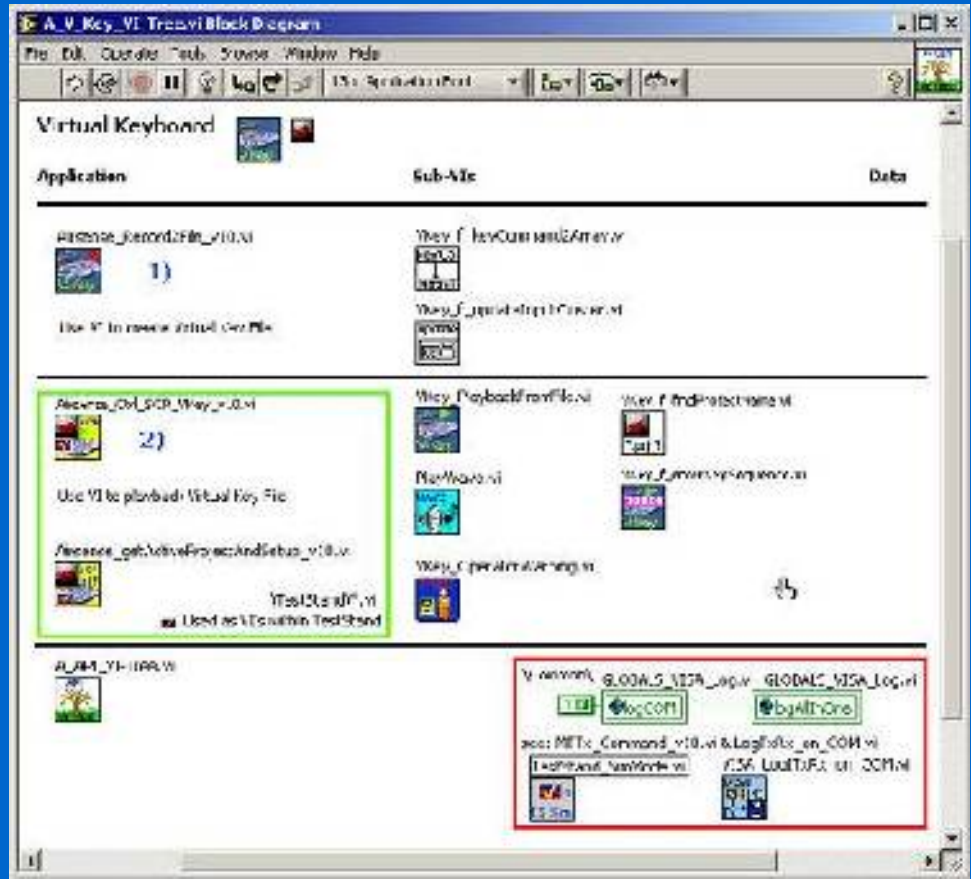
A_V_Key_VI_Tree.vi Block Diagram

File Edit Operate Tools Browse Window Help

Virtual Keyboard

Application

Sub-VIs

Data

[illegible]_Record2File_v10.vi

1)

Use VI to create Virtual Key File

VKey_f_KeyCommand2Array.vi

VKey_f_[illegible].vi

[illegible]_SCP_VKey_v10.vi

2)

Use VI to playback Virtual Key File

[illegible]_get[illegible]AndSetup_v10.vi

TestStand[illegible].vi

Used as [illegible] within TestStand

VKey_PlaybackFromFile.vi

PlayWave.vi

VKey_OperatorWarning.vi

VKey_f_FindProtectName.vi

VKey_f_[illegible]Sequence.vi

A_AM_VI_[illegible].vi

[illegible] GLOBALS_VISA_Log.vi GLOBALS_VISA_Log.vi

logCOM

logAllInOne

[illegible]_Command_v10.vi & LogToFile_on_COM.vi

TestStand_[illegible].vi

VISA_LogToFile_on_COM.vi